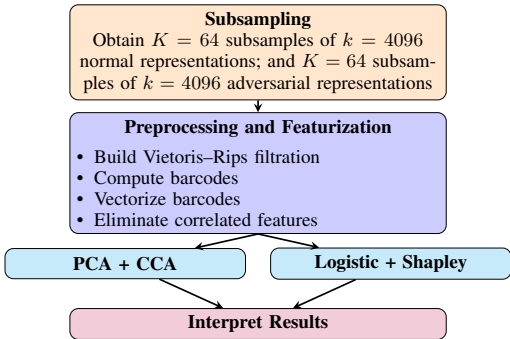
**Subsampling**

Obtain $K = 64$ subsamples of $k = 4096$ normal representations; and $K = 64$ subsamples of $k = 4096$ adversarial representations

**Preprocessing and Featurization**

- Build Vietoris–Rips filtration
- Compute barcodes
- Vectorize barcodes
- Eliminate correlated features

**PCA + CCA**

**Logistic + Shapley**

**Interpret Results**